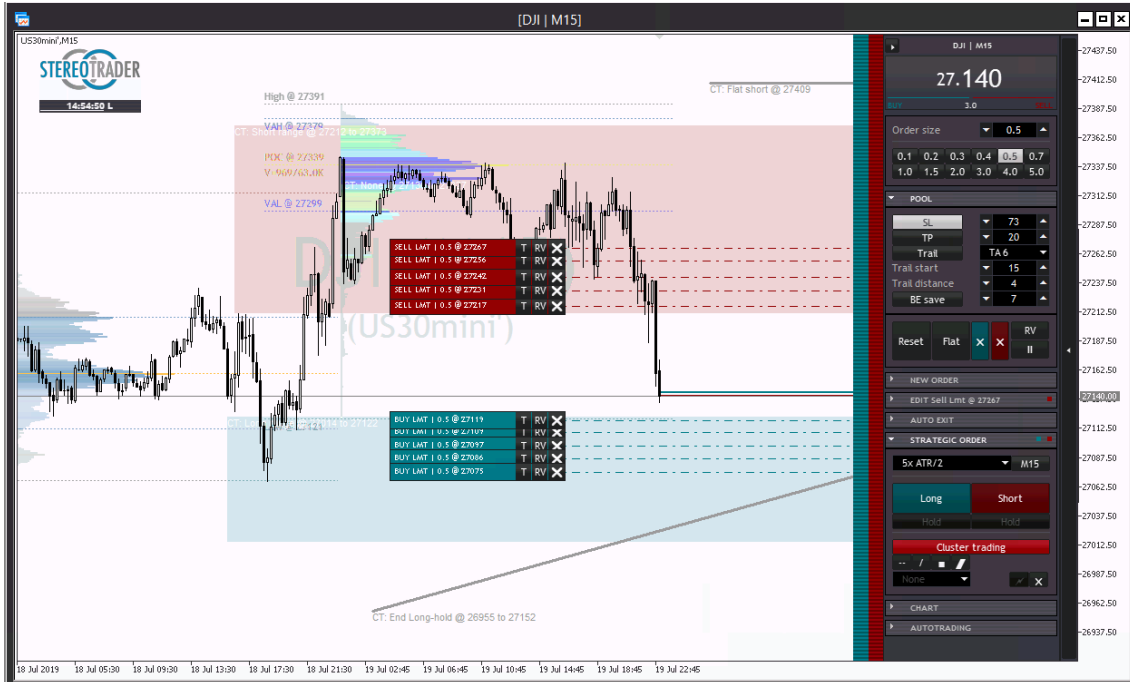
[DJI | M15]

US30mini',M15

STEREOTRADER

14:54:50 L

High @ 27391

VAH @ 27379

CT: Short range @ 27212 to 27373

POC @ 27339

V: 960763.0K

CT: None @ 27337

VAL @ 27299

CT: Flat short @ 27409

DJI

(US30mini')

SELL LMT | 0.5 @ 27267 T RV
SELL LMT | 0.5 @ 27256 T RV
SELL LMT | 0.5 @ 27242 T RV
SELL LMT | 0.5 @ 27231 T RV
SELL LMT | 0.5 @ 27217 T RV

CT: Long range @ 27014 to 27122

BUY LMT | 0.5 @ 27119 T RV
BUY LMT | 0.5 @ 27109 T RV
BUY LMT | 0.5 @ 27097 T RV
BUY LMT | 0.5 @ 27086 T RV
BUY LMT | 0.5 @ 27075 T RV

CT: End Long-hold @ 26955 to 27152

18 Jul 2019 18 Jul 05:30 18 Jul 09:30 18 Jul 13:30 18 Jul 17:30 18 Jul 21:30 19 Jul 02:45 19 Jul 06:45 19 Jul 10:45 19 Jul 14:45 19 Jul 18:45 19 Jul 22:45

DJI | M15

27.140

BUY 3.0 SELL

Order size 0.5

0.1 0.2 0.3 0.4 0.5 0.7
1.0 1.5 2.0 3.0 4.0 5.0

POOL

SL 73
TP 20
Trail TA 6
Trail start 15
Trail distance 4
BE save 7

Reset Flat RV II

NEW ORDER

EDIT Sell Lmt @ 27267

AUTO EXIT

STRATEGIC ORDER

5x ATR/2 M15

Long Short

Hold Hold

Cluster trading

None

CHART

AUTOTRADING

27437.50
27412.50
27387.50
27362.50
27337.50
27312.50
27287.50
27262.50
27237.50
27212.50
27187.50
27162.50
27140.00
27112.50
27087.50
27062.50
27037.50
27012.50
26987.50
26962.50
26937.50